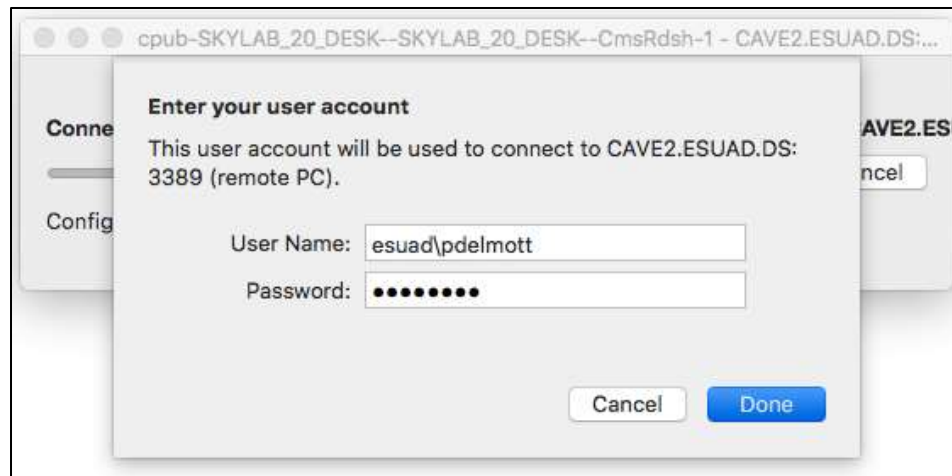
cpub-SKYLAB_20_DESK--SKYLAB_20_DESK--CmsRdsh-1 - CAVE2.ESUAD.DS:...

Conne

AVE2.ES

ncel

Config

Enter your user account

This user account will be used to connect to CAVE2.ESUAD.DS: 3389 (remote PC).

User Name: esuad\pdelmott

Password: ••••••••

Cancel

Done